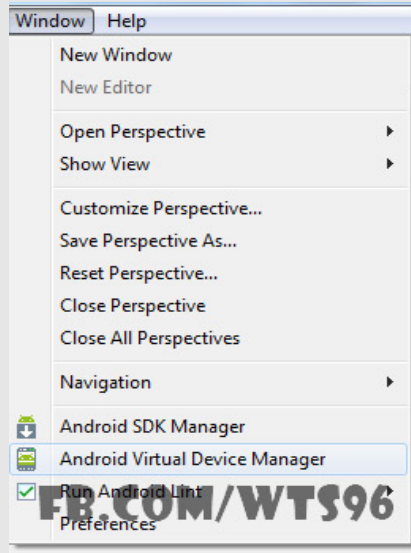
Window Help
New Window
New Editor
Open Perspective
Show View
Customize Perspective...
Save Perspective As...
Reset Perspective...
Close Perspective
Close All Perspectives
Navigation
Android SDK Manager
Android Virtual Device Manager
Run Android Lint
Preferences
FB.COM/WTS96